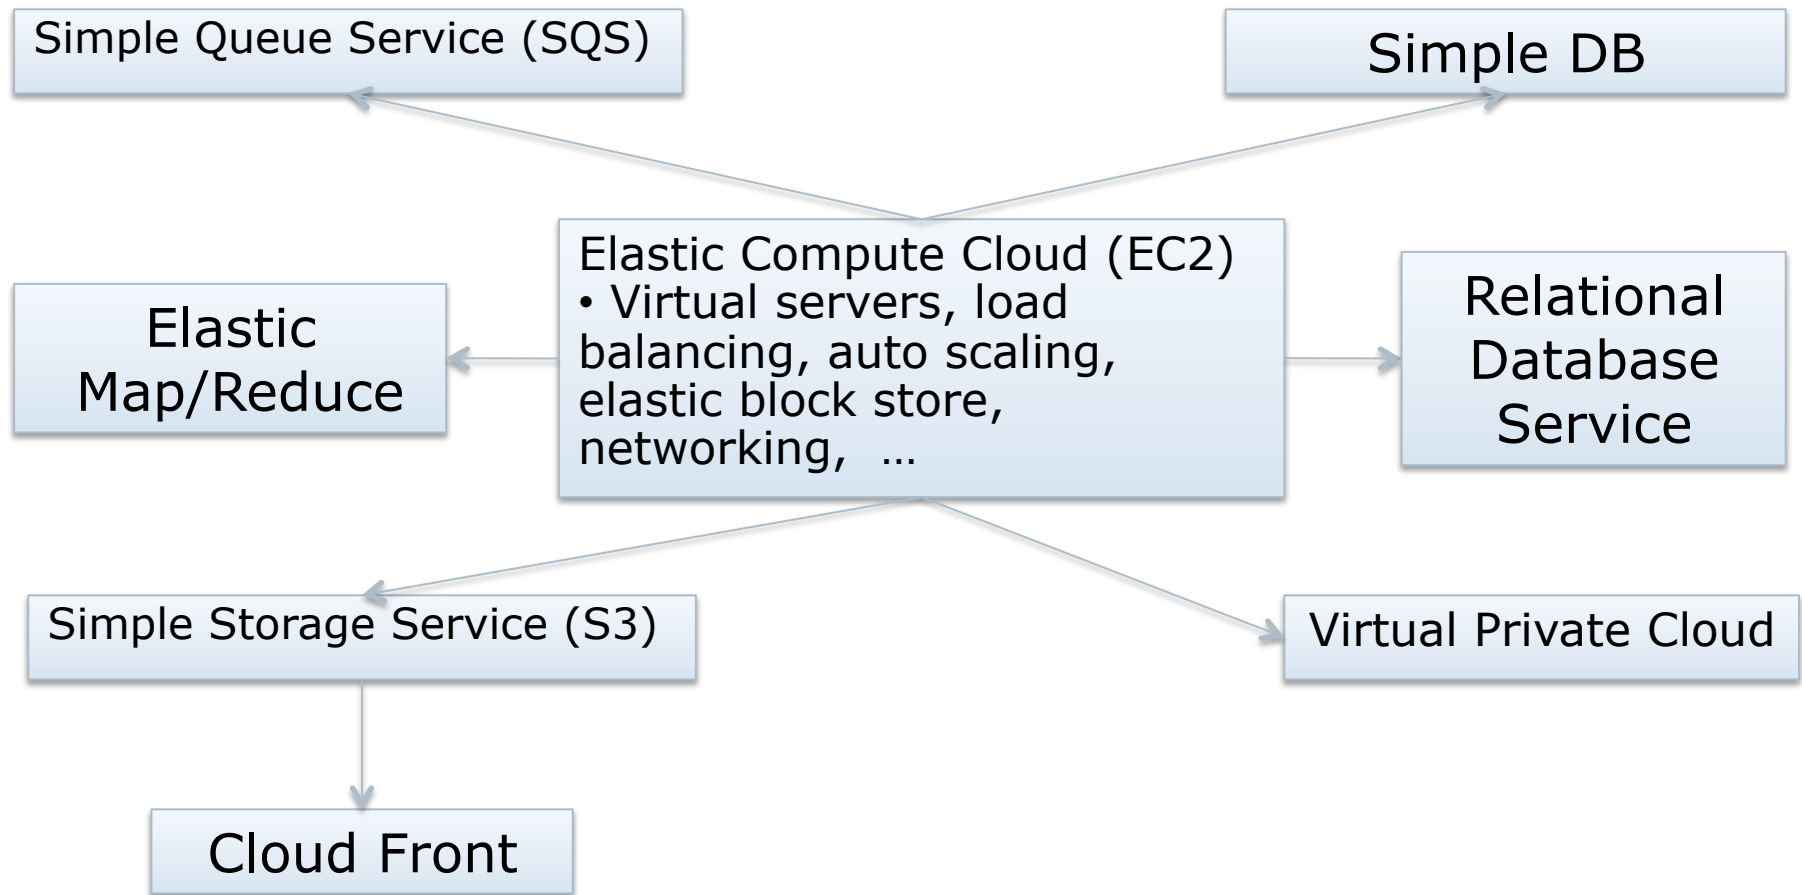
Simple Queue Service (SQS)

Simple DB

Elastic Map/Reduce

Elastic Compute Cloud (EC2)
• Virtual servers, load balancing, auto scaling, elastic block store, networking, …

Relational Database Service

Simple Storage Service (S3)

Virtual Private Cloud

Cloud Front